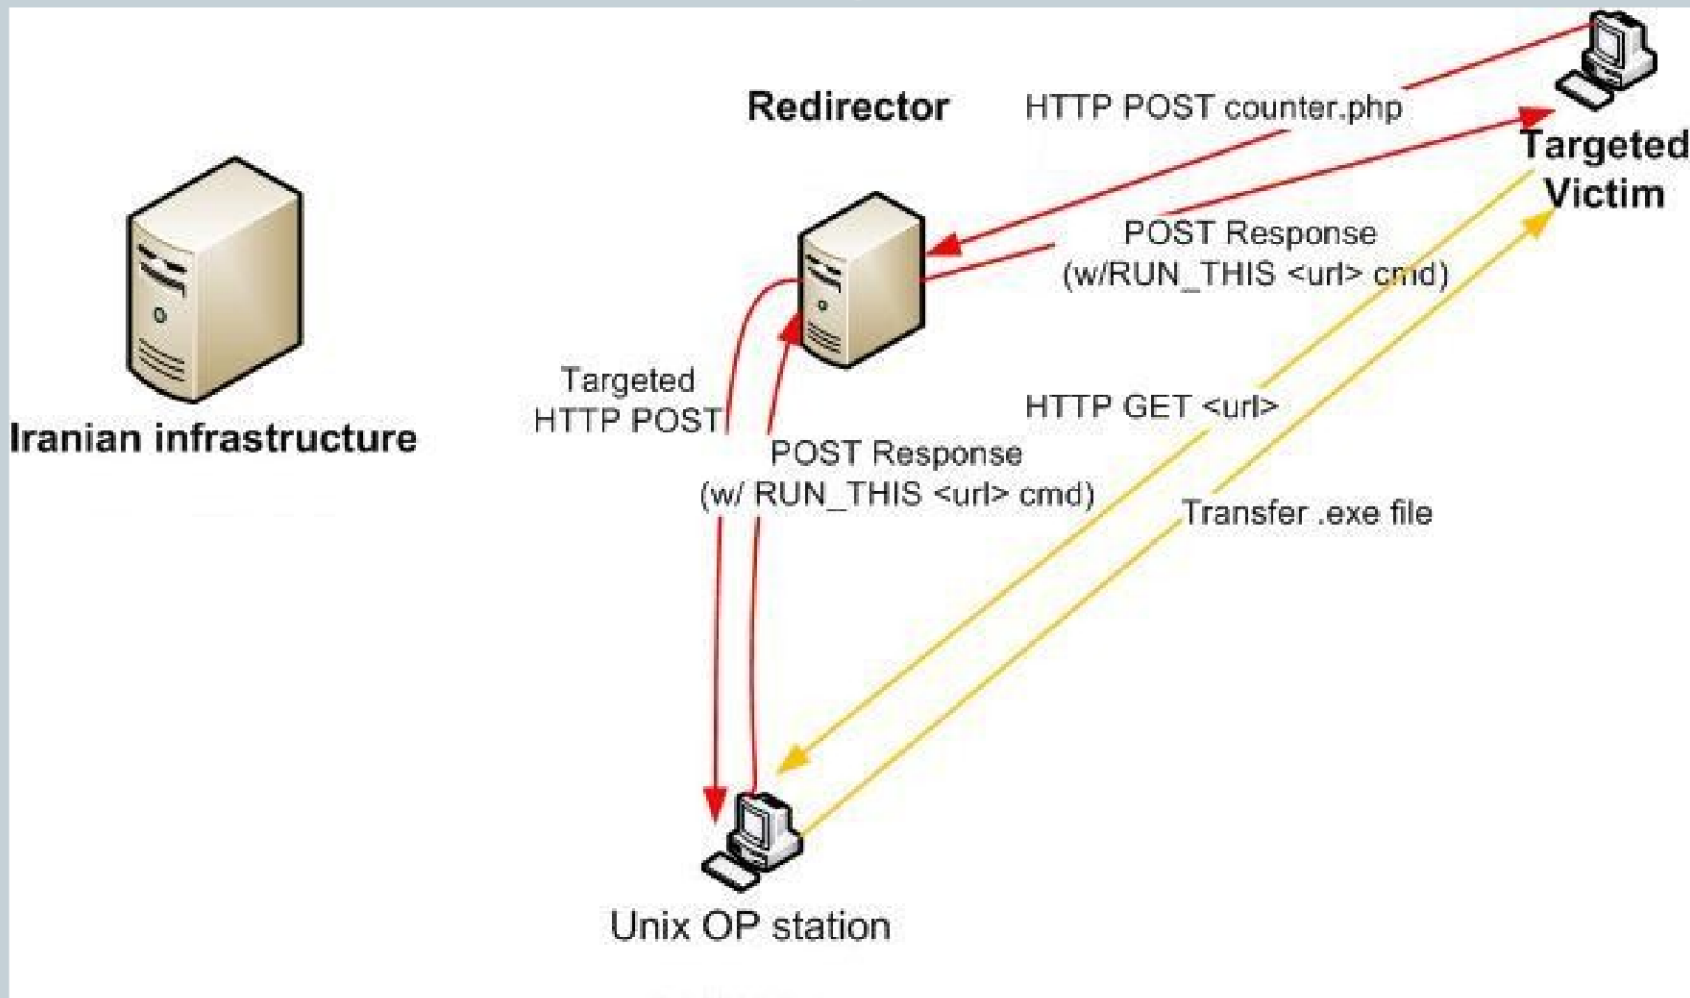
Redirector

HTTP POST counter.php

Targeted Victim

POST Response (w/RUN_THIS <url> cmd)

Iranian infrastructure

Targeted HTTP POST

POST Response (w/ RUN_THIS <url> cmd)

HTTP GET <url>

Transfer .exe file

Unix OP station